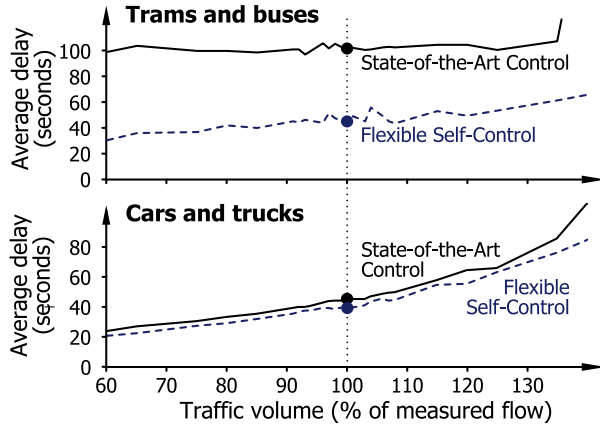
Trams and buses

Average delay (seconds)

100
80
60
40
20
0

State-of-the-Art Control

Flexible Self-Control

Cars and trucks

Average delay (seconds)

80
60
40
20
0

State-of-the-Art Control

Flexible Self-Control

60 70 80 90 100 110 120 130

Traffic volume (% of measured flow)